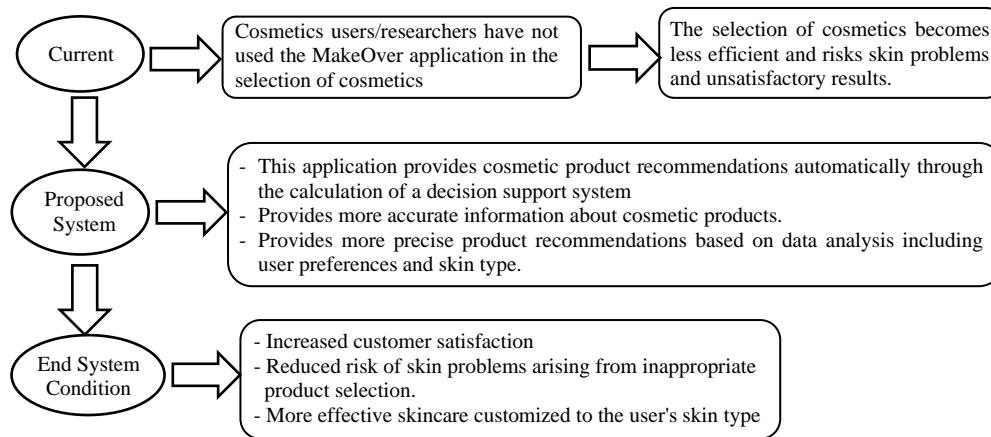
Current

Cosmetics users/researchers have not used the MakeOver application in the selection of cosmetics

The selection of cosmetics becomes less efficient and risks skin problems and unsatisfactory results.

Proposed System

- This application provides cosmetic product recommendations automatically through the calculation of a decision support system
- Provides more accurate information about cosmetic products.
- Provides more precise product recommendations based on data analysis including user preferences and skin type.

End System Condition

- Increased customer satisfaction
- Reduced risk of skin problems arising from inappropriate product selection.
- More effective skincare customized to the user's skin type